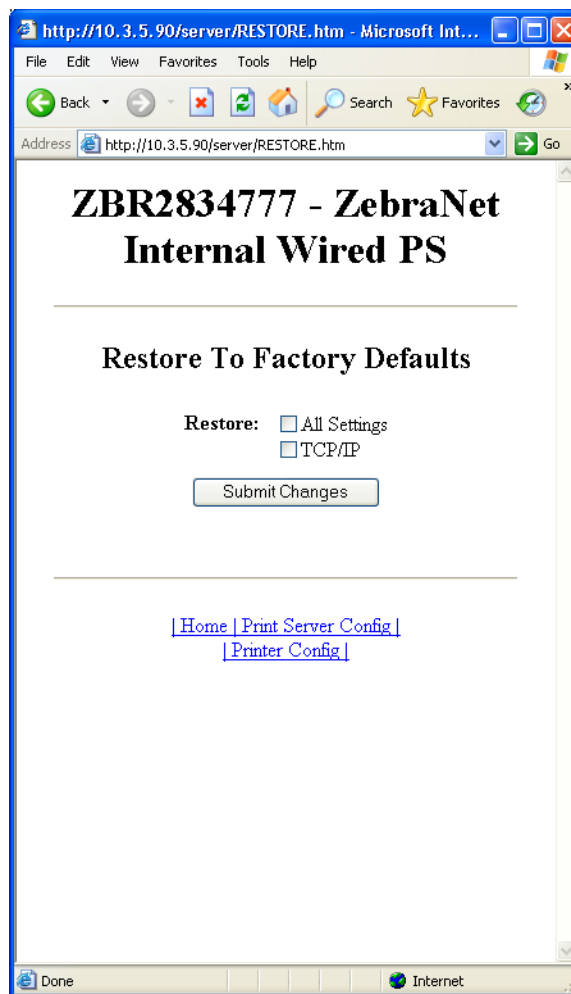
http://10.3.5.90/server/RESTORE.htm - Microsoft Int...

File Edit View Favorites Tools Help

Back Search Favorites

Address http://10.3.5.90/server/RESTORE.htm Go

ZBR2834777 - ZebraNet Internal Wired PS

Restore To Factory Defaults

Restore: All Settings
TCP/IP

Submit Changes

| Home | Print Server Config |
| Printer Config |

Done Internet